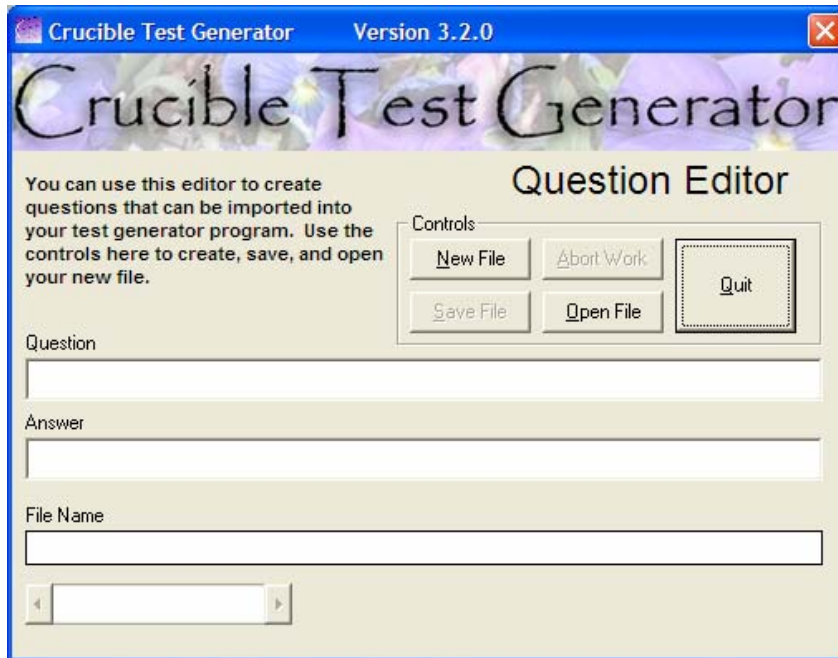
Crucible Test Generator Version 3.2.0

Crucible Test Generator

Question Editor

You can use this editor to create questions that can be imported into your test generator program. Use the controls here to create, save, and open your new file.

Controls

New File

Abort Work

Quit

Save File

Open File

Question

Answer

File Name